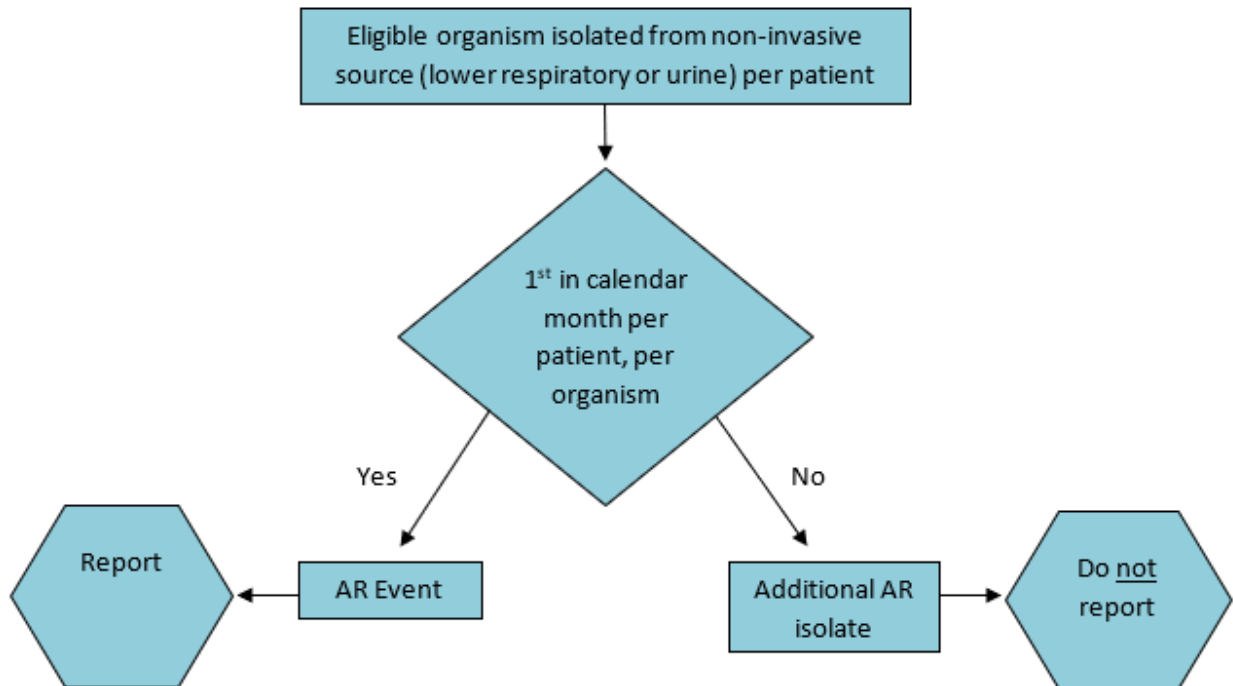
Eligible organism isolated from non-invasive source (lower respiratory or urine) per patient

1$^{st}$ in calendar month per patient, per organism

Yes

No

Report

AR Event

Additional AR isolate

Do not report